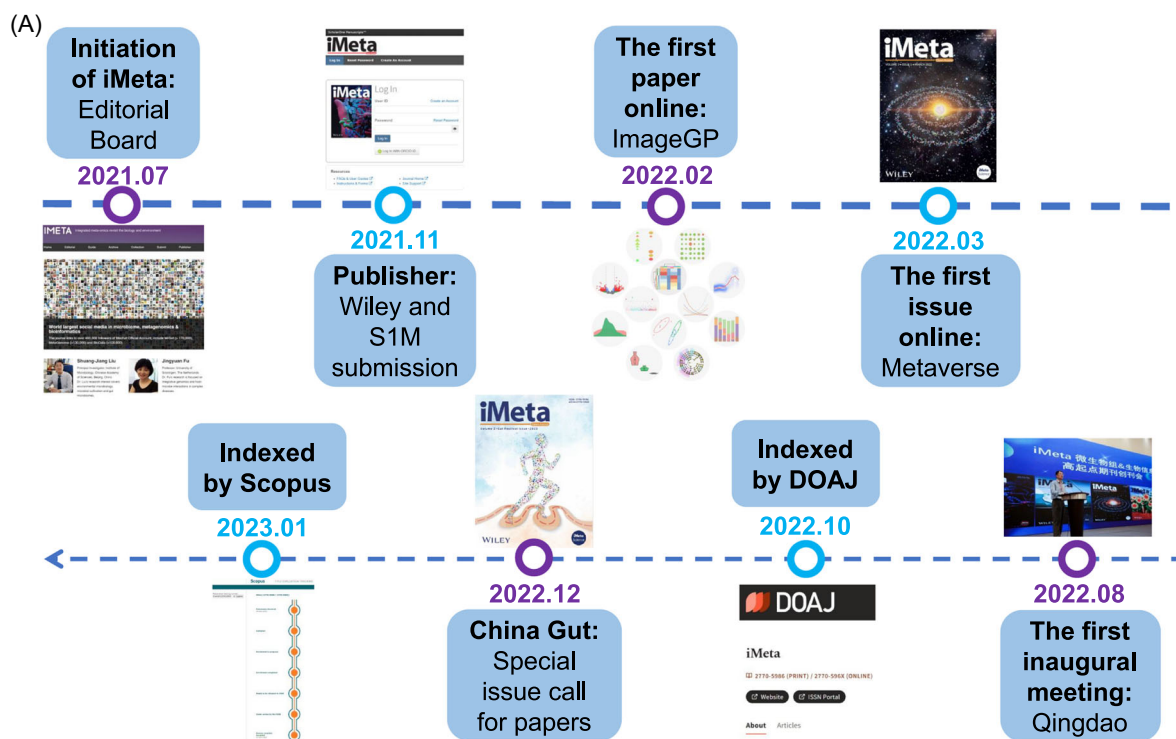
(A)

Initiation of iMeta: Editorial Board

2021.07

iMETA

World largest social media in microbiome, metagenomics & bioinformatics

Shuang-Jiong Liu

Jingyuan Fu

iMeta

Log In

User ID

Password

Log In

Resources

2021.11

Publisher: Wiley and S1M submission

The first paper online: ImageGP

2022.02

iMeta

WILEY

2022.03

The first issue online: Metaverse

Indexed by Scopus

2023.01

Scopus

iMeta

WILEY

2022.12

China Gut: Special issue call for papers

Indexed by DOAJ

2022.10

DOAJ

iMeta

2770-5986 (PRINT) / 2770-596X (ONLINE)

Website

ISSN Portal

About Articles

iMeta 微生物组&生物信息 高起点期刊创刊会

2022.08

The first inaugural meeting: Qingdao